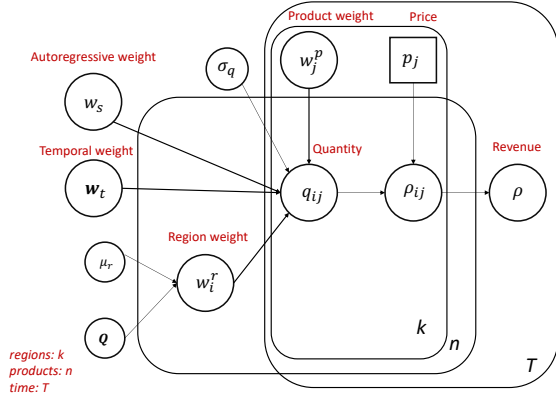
Product weight

Price

Autoregressive weight

$\sigma_q$

$w_j^p$

$p_j$

$w_s$

Temporal weight

Quantity

Revenue

$\boldsymbol{w}_t$

$q_{ij}$

$\rho_{ij}$

$\rho$

Region weight

$\mu_r$

$w_i^r$

$\boldsymbol{Q}$

$k$

$n$

$T$

regions: k
products: n
time: T